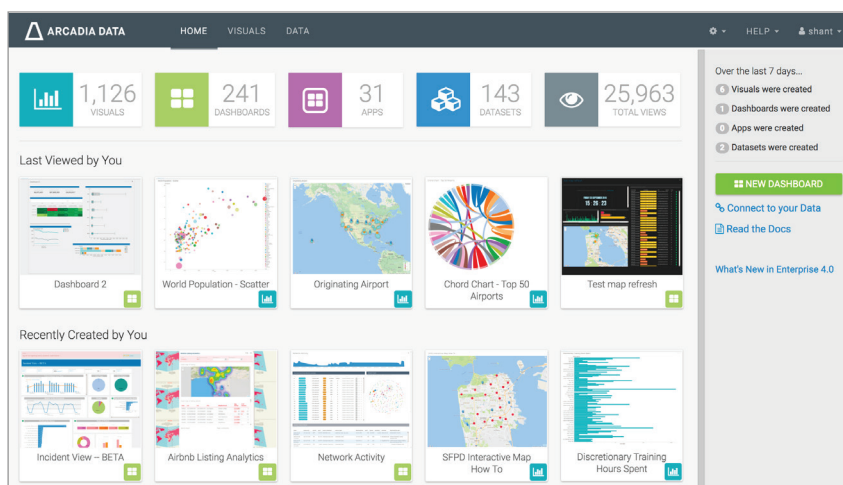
ARCADIA DATA HOME VISUALS DATA HELP shant

1,126 VISUALS
241 DASHBOARDS
31 APPS
143 DATASETS
25,963 TOTAL VIEWS

Over the last 7 days...
6 Visuals were created
1 Dashboards were created
0 Apps were created
2 Datasets were created

NEW DASHBOARD
Connect to your Data
Read the Docs
What's New in Enterprise 4.0

Last Viewed by You

Dashboard 2
World Population - Scatter
Originating Airport
Chord Chart - Top 50 Airports
Test map refresh

Recently Created by You

Incident View -- BETA
Airbnb Listing Analytics
Network Activity
SFPD Interactive Map How To
Discretionary Training Hours Spent